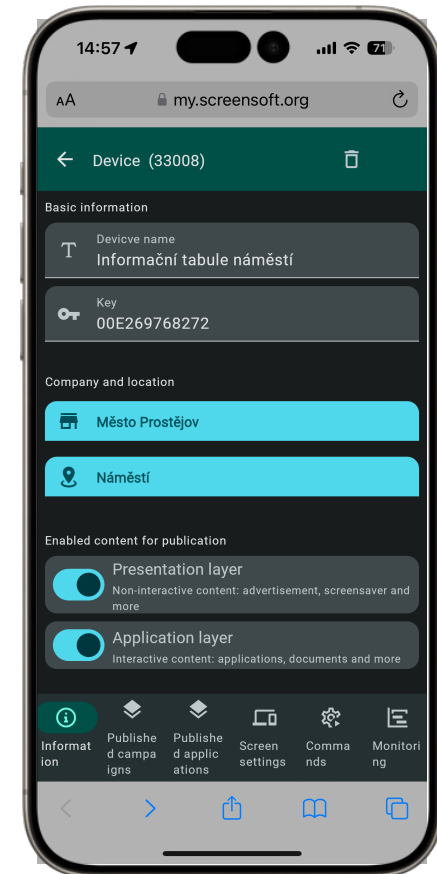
14:57 71

AA my.screensoft.org

Device (33008)

Basic information

Devicve name
Informační tabule náměstí

Key
00E269768272

Company and location

Město Prostějov

Náměstí

Enabled content for publication

Presentation layer
Non-interactive content: advertisement, screensaver and more

Application layer
Interactive content: applications, documents and more

Information | Published campaigns | Published applications | Screen settings | Commands | Monitoring